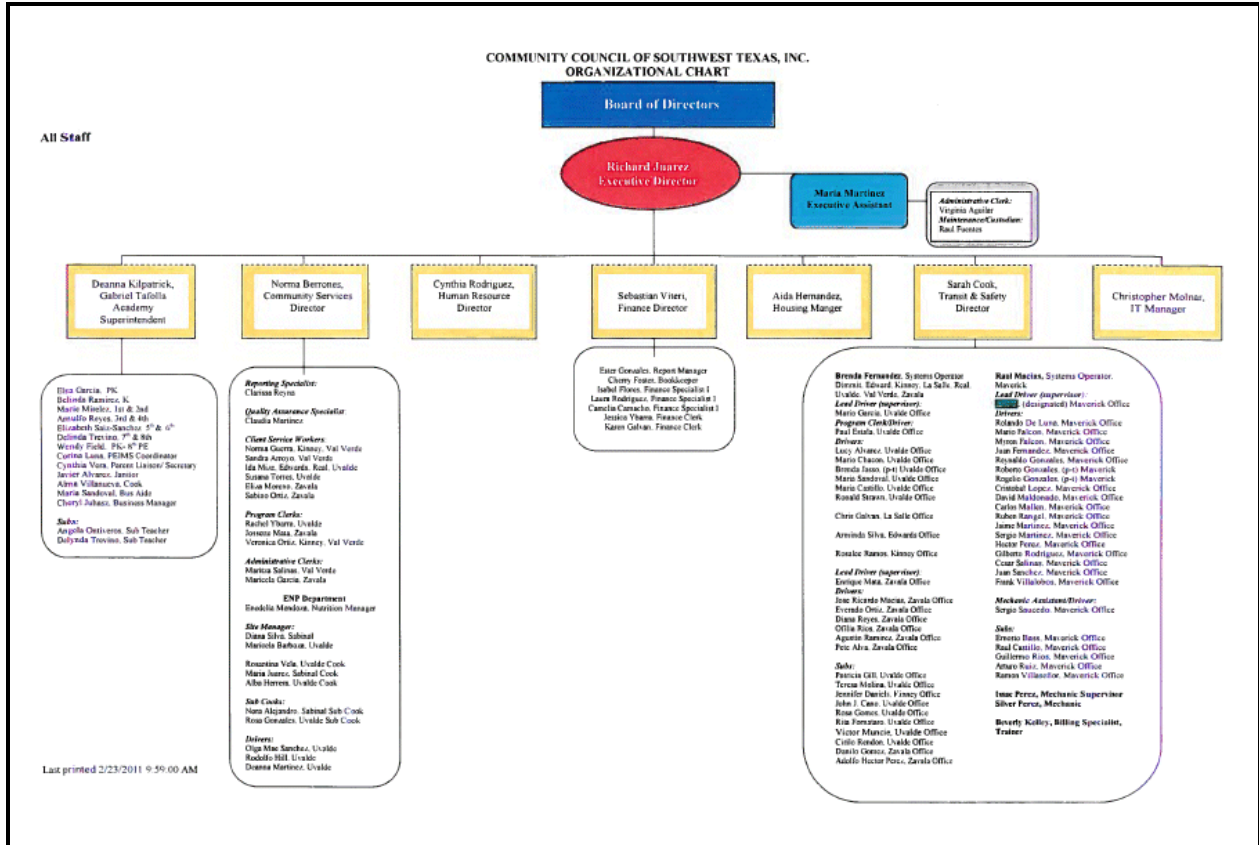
COMMUNITY COUNCIL OF SOUTHWEST TEXAS, INC.
ORGANIZATIONAL CHART

Board of Directors

All Staff

Richard Juarez
Executive Director

Maria Martinez
Executive Assistant

Administrative Clerk:
Virginia Aguilar
Maintenance/Custodian:
Raul Fuentes

Deanna Kilpatrick, Gabriel Tafolla Academy Superintendent

Norma Berrones, Community Services Director

Cynthia Rodriguez, Human Resource Director

Sebastian Viteri, Finance Director

Aida Hernandez, Housing Manger

Sarah Cook, Transit & Safety Director

Christopher Molnar, IT Manager

Elsa Garcia, PK
Belinda Ramirez, K
Mario Mireles, 1st & 2nd
Arnulfo Reyes, 3rd & 4th
Elizabeth Saiz-Sanchez, $5^{th}$ & $6^{th}$
Delinda Trevino, $7^{th}$ & 8th
Wendy Field, PK- $8^{th}$ PE
Corina Luna, PEIMS Coordinator
Cynthia Vera, Parent Liaison/ Secretary
Javier Alvarez, Janitor
Alma Villanueva, Cook
Maria Sandoval, Bus Aide
Cheryl Juhasz, Business Manager

Subs:
Angela Ontiveros, Sub Teacher
Delynda Trevino, Sub Teacher

Reporting Specialist:
Clarissa Reyna

Quality Assurance Specialist
Claudia Martinez

Client Service Workers:
Norma Guerra, Kinney, Val Verde
Sandra Arroyo, Val Verde
Ida Muzz, Edwards, Real, Uvalde
Susana Torres, Uvalde
Elisa Moreno, Zavala
Sabino Ortiz, Zavala

Program Clerks:
Rachel Ybarra, Uvalde
Josseine Mata, Zavala
Veronica Ortiz, Kinney, Val Verde

Administrative Clerks:
Maritza Salinas, Val Verde
Maricela Garcia, Zavala

ENP Department
Enedelia Mendoza, Nutrition Manager

Site Manager:
Diana Silva, Sabinal
Maricela Barbosa, Uvalde

Rosantina Vela, Uvalde Cook
Maria Juarez, Sabinal Cook
Alba Herrera, Uvalde Cook

Sub Cooks:
Nora Alejandro, Sabinal Sub Cook
Rosa Gonzales, Uvalde Sub Cook

Drivers:
Olga Mae Sanchez, Uvalde
Rodolfo Hill, Uvalde
Deanna Martinez, Uvalde

Ester Gonzales, Report Manager
Cherry Foster, Bookkeeper
Isabel Flores, Finance Specialist I
Laura Rodriguez, Finance Specialist I
Camelia Camacho, Finance Specialist I
Jessica Ybarra, Finance Clerk
Karen Galvan, Finance Clerk

Brenda Fernandez, Systems Operator
Dimmit, Edward, Kinney, La Salle, Real, Uvalde, Val Verde, Zavala
Lead Driver (supervisor):
Mario Garcia, Uvalde Office
Program Clerk/Driver:
Paul Estala, Uvalde Office
Drivers:
Lucy Alvarez, Uvalde Office
Mario Chacon, Uvalde Office
Brenda Jasso, (p-t) Uvalde Office
Maria Sandoval, Uvalde Office
Mario Castillo, Uvalde Office
Ronald Strawn, Uvalde Office

Chris Galvan, La Salle Office

Arminda Silva, Edwards Office

Rosalee Ramos, Kinney Office

Lead Driver (supervisor):
Enrique Mata, Zavala Office
Drivers:
Jose Ricardo Macias, Zavala Office
Everardo Ortiz, Zavala Office
Diana Reyes, Zavala Office
Ofilia Rios, Zavala Office
Agustin Ramirez, Zavala Office
Pete Alva, Zavala Office

Subs:
Patricia Gill, Uvalde Office
Teresa Molina, Uvalde Office
Jennifer Daniels, Kinney Office
John J. Cano, Uvalde Office
Rosa Gomez, Uvalde Office
Rita Ferrastaro, Uvalde Office
Victor Muncie, Uvalde Office
Cirilo Rendon, Uvalde Office
Danilo Gomez, Zavala Office
Adolfo Hector Perez, Zavala Office

Raul Macias, Systems Operator,
Maverick
Lead Driver (supervisor):
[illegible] (designated) Maverick Office
Drivers:
Rolando De Luna, Maverick Office
Mario Falcon, Maverick Office
Myron Falcon, Maverick Office
Juan Fernandez, Maverick Office
Reynaldo Gonzales, Maverick Office
Roberto Gonzales, (p-t) Maverick
Rogelio Gonzales, (p-t) Maverick
Cristobal Lopez, Maverick Office
David Maldonado, Maverick Office
Carlos Mallen, Maverick Office
Ruben Rangel, Maverick Office
Jaime Martinez, Maverick Office
Sergio Martinez, Maverick Office
Hector Perez, Maverick Office
Gilberto Rodriguez, Maverick Office
Cesar Salinas, Maverick Office
Juan Sanchez, Maverick Office
Frank Villalobos, Maverick Office

Mechanic Assistant/Driver:
Sergio Saucedo, Maverick Office

Subs:
Ernesto Baez, Maverick Office
Raul Castillo, Maverick Office
Guillermo Rios, Maverick Office
Arturo Ruiz, Maverick Office
Ramon Villasenor, Maverick Office

Isaac Perez, Mechanic Supervisor
Silver Perez, Mechanic

Beverly Kelley, Billing Specialist, Trainer

Last printed 2/23/2011 9:59:00 AM